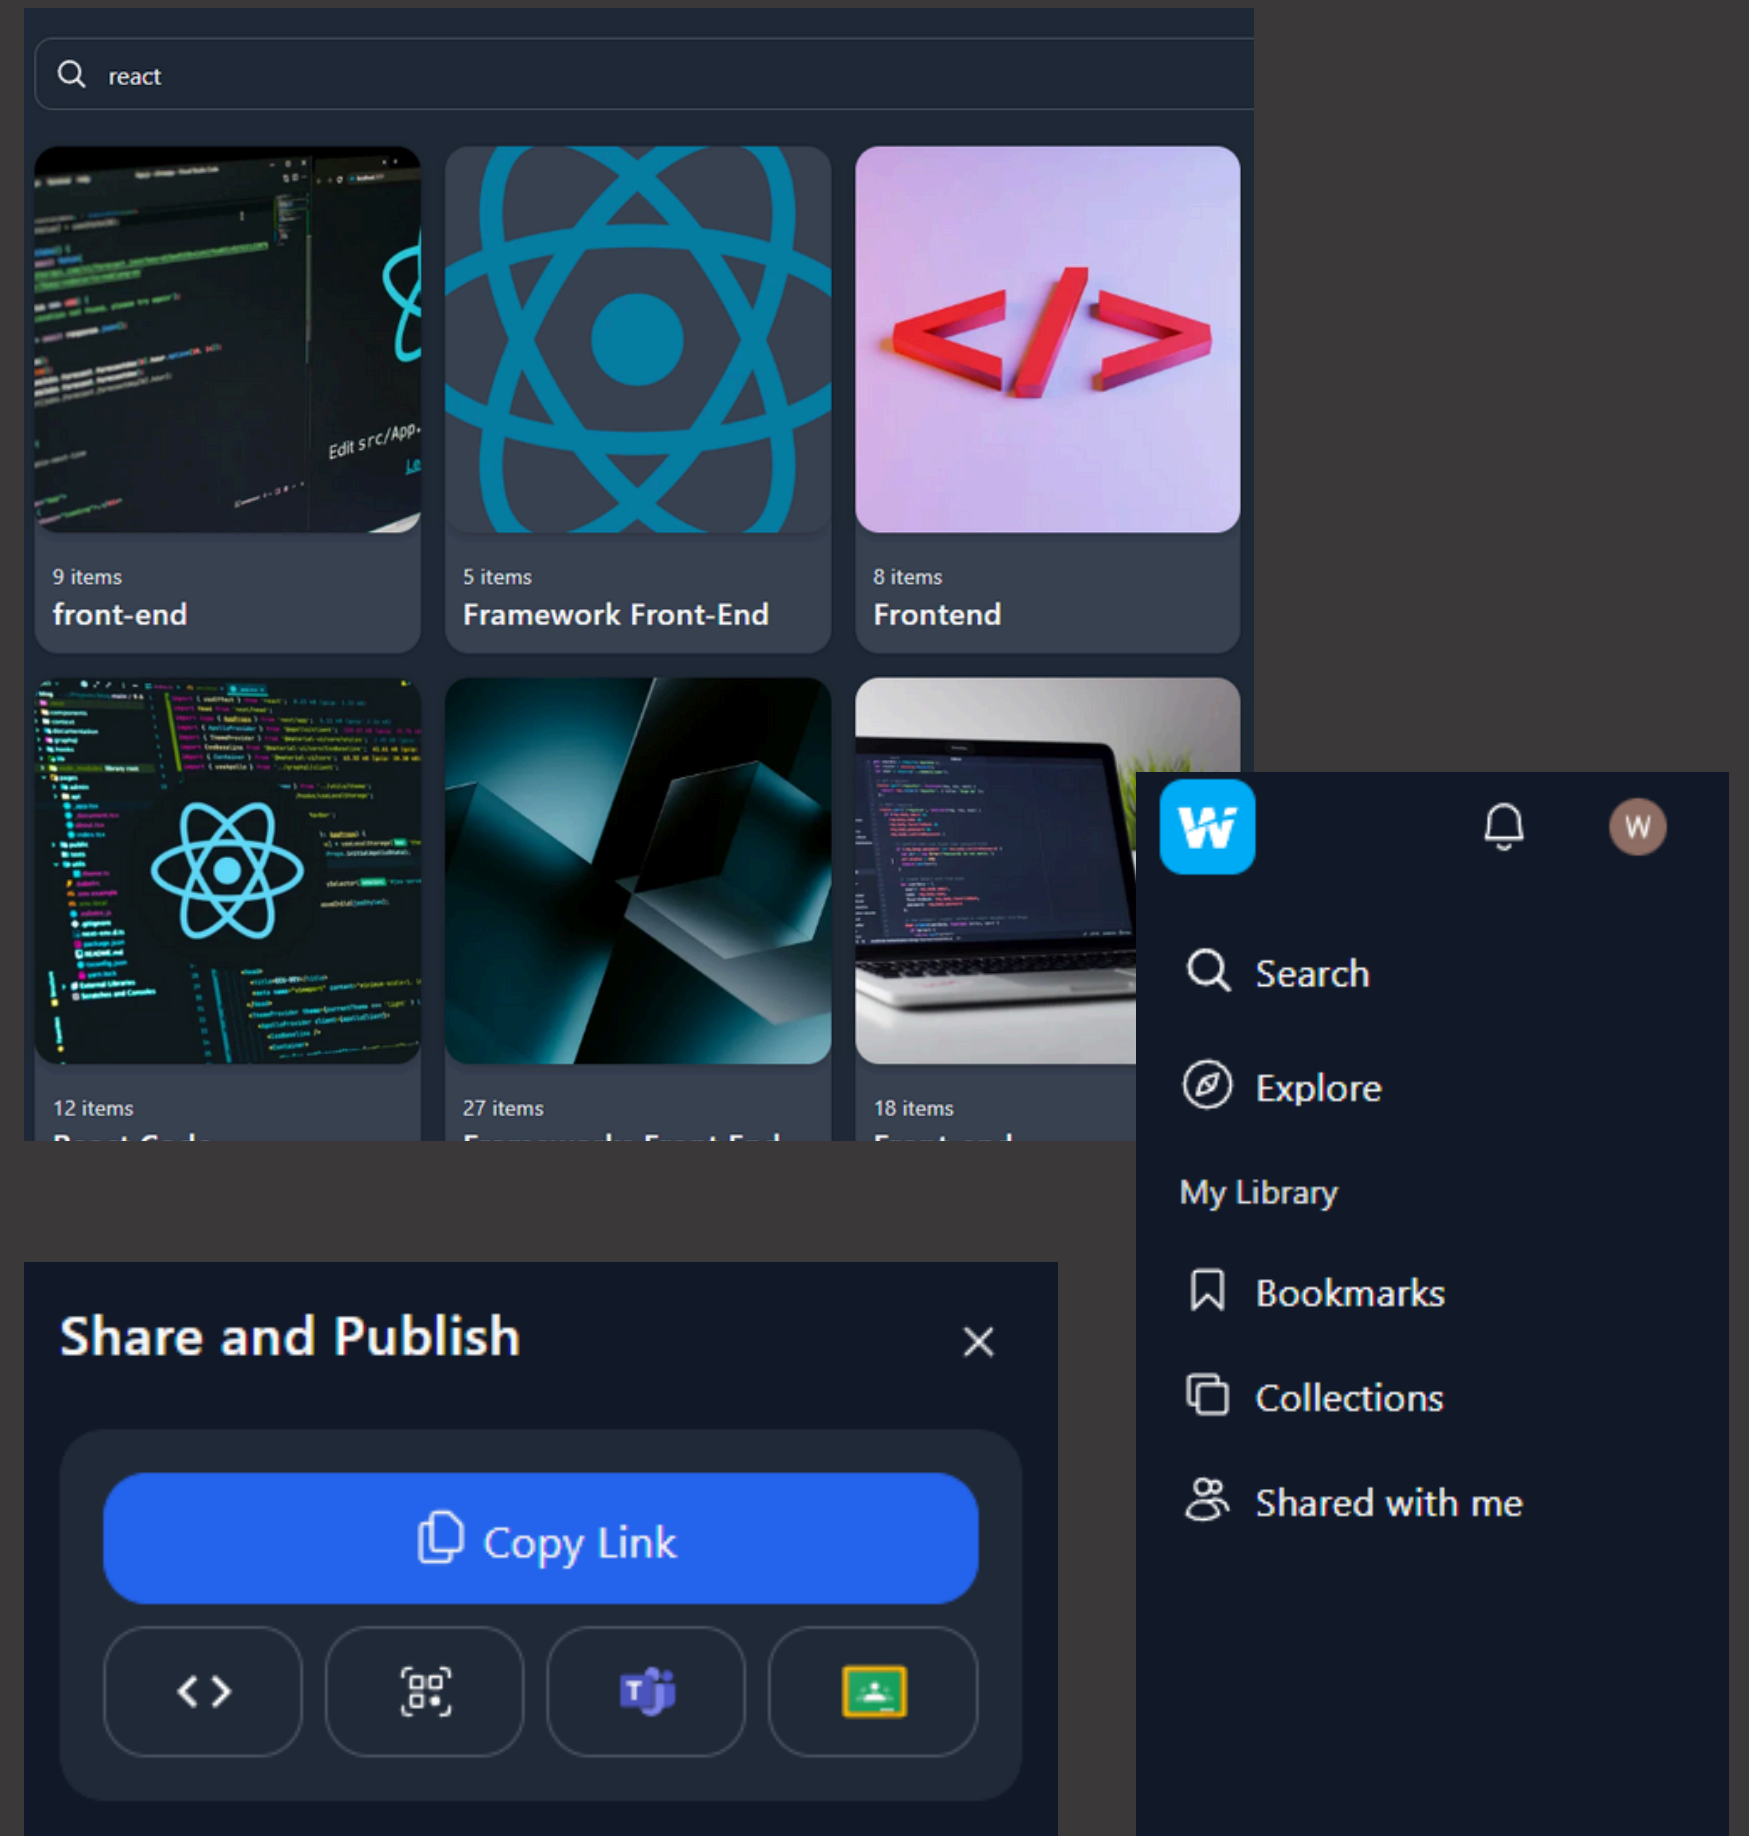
react

9 items
front-end

5 items
Framework Front-End

8 items
Frontend

12 items
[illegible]

27 items
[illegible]

18 items
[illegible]

W

Search

Explore

My Library

Bookmarks

Collections

Shared with me

Share and Publish

Copy Link